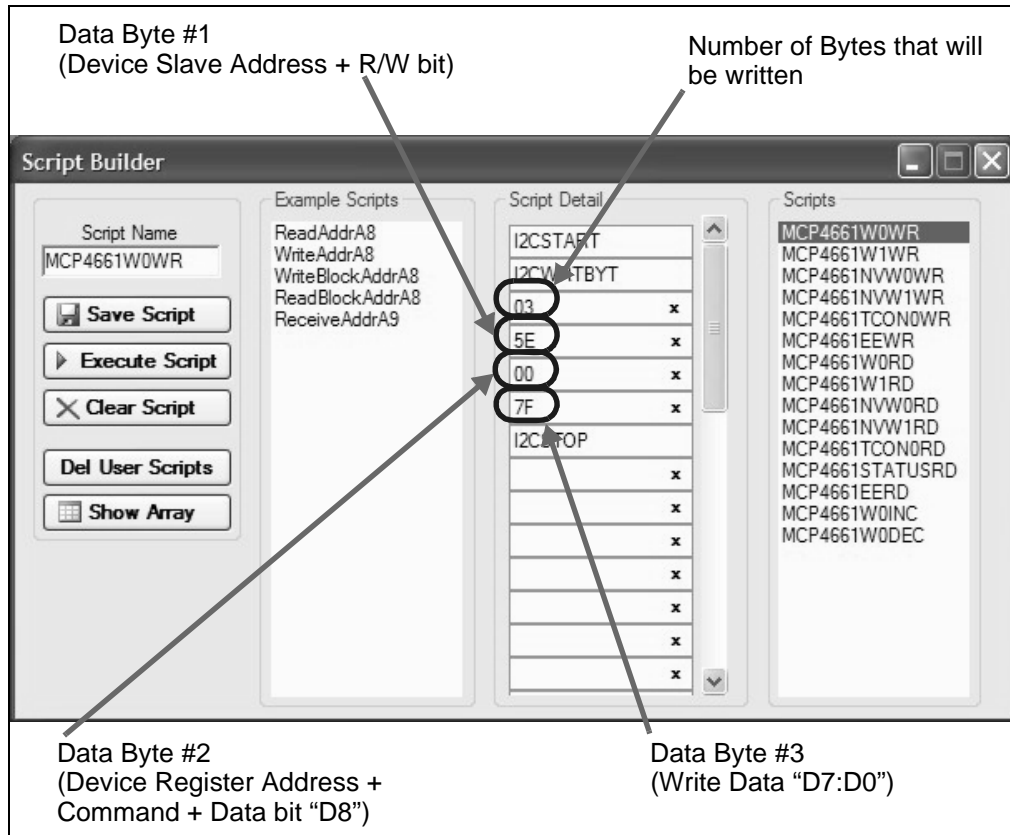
Data Byte #1
(Device Slave Address + R/W bit)

Number of Bytes that will be written

Script Builder

Script Name
MCP4661W0WR

Save Script
Execute Script
Clear Script
Del User Scripts
Show Array

Example Scripts
ReadAddrA8
WriteAddrA8
WriteBlockAddrA8
ReadBlockAddrA8
ReceiveAddrA9

Script Detail
I2CSTART
I2CW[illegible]TBYT
03 x
5E x
00 x
7F x
I2C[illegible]OP
x
x
x
x
x
x
x

Scripts
MCP4661W0WR
MCP4661W1WR
MCP4661NVW0WR
MCP4661NVW1WR
MCP4661TCON0WR
MCP4661EEWR
MCP4661W0RD
MCP4661W1RD
MCP4661NVW0RD
MCP4661NVW1RD
MCP4661TCON0RD
MCP4661STATUSRD
MCP4661EERD
MCP4661W0INC
MCP4661W0DEC

Data Byte #2
(Device Register Address + Command + Data bit “D8”)

Data Byte #3
(Write Data “D7:D0”)